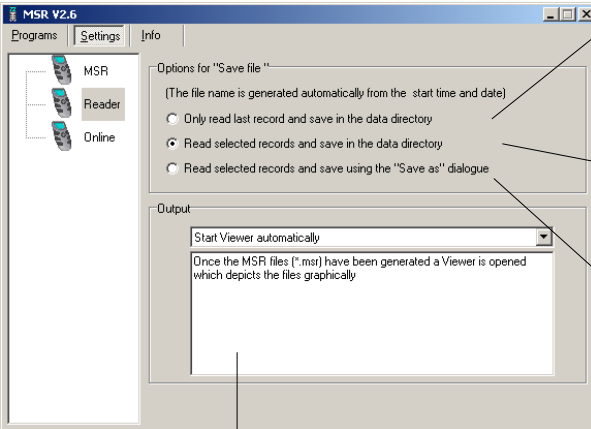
MSR V2.6

Programs | Settings | Info

MSR
Reader
Online

Options for "Save file "

(The file name is generated automatically from the start time and date)

Only read last record and save in the data directory

Read selected records and save in the data directory

Read selected records and save using the "Save as" dialogue

Output

Start Viewer automatically

Once the MSR files (*.msr) have been generated a Viewer is opened which depicts the files graphically